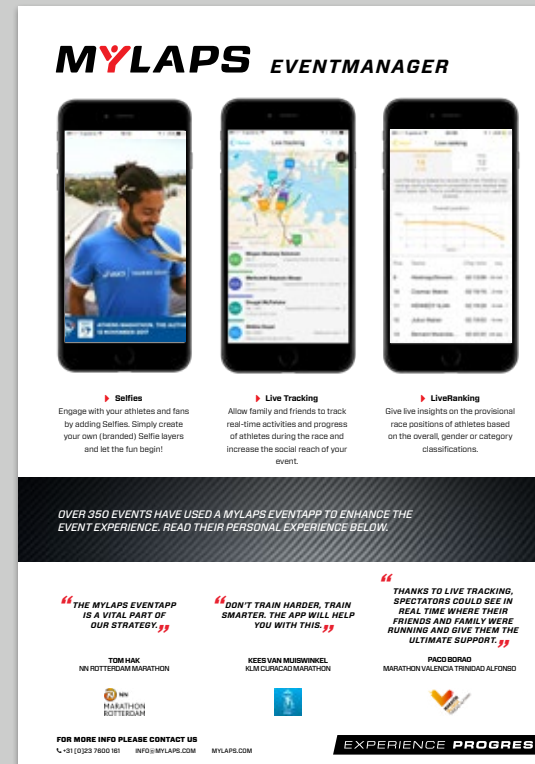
MYLAPS EVENTMANAGER

Live Tracking

Live ranking

Selfies
Engage with your athletes and fans by adding Selfies. Simply create your own (branded) Selfie layers and let the fun begin!

Live Tracking
Allow family and friends to track real-time activities and progress of athletes during the race and increase the social reach of your event.

LiveRanking
Give live insights on the provisional race positions of athletes based on the overall, gender or category classifications.

OVER 350 EVENTS HAVE USED A MYLAPS EVENTAPP TO ENHANCE THE EVENT EXPERIENCE. READ THEIR PERSONAL EXPERIENCE BELOW.

"THE MYLAPS EVENTAPP IS A VITAL PART OF OUR STRATEGY."
TOM HAK
NN ROTTERDAM MARATHON

"DON'T TRAIN HARDER, TRAIN SMARTER. THE APP WILL HELP YOU WITH THIS."
KEES VAN MUISWINKEL
KLM CURACAO MARATHON

"THANKS TO LIVE TRACKING, SPECTATORS COULD SEE IN REAL TIME WHERE THEIR FRIENDS AND FAMILY WERE RUNNING AND GIVE THEM THE ULTIMATE SUPPORT."
PACO BORAO
MARATHON VALENCIA TRINIDAD ALFONSO

NN MARATHON ROTTERDAM

FOR MORE INFO PLEASE CONTACT US
+31 (0)23 7600 161 INFO@MYLAPS.COM MYLAPS.COM

EXPERIENCE PROGRES